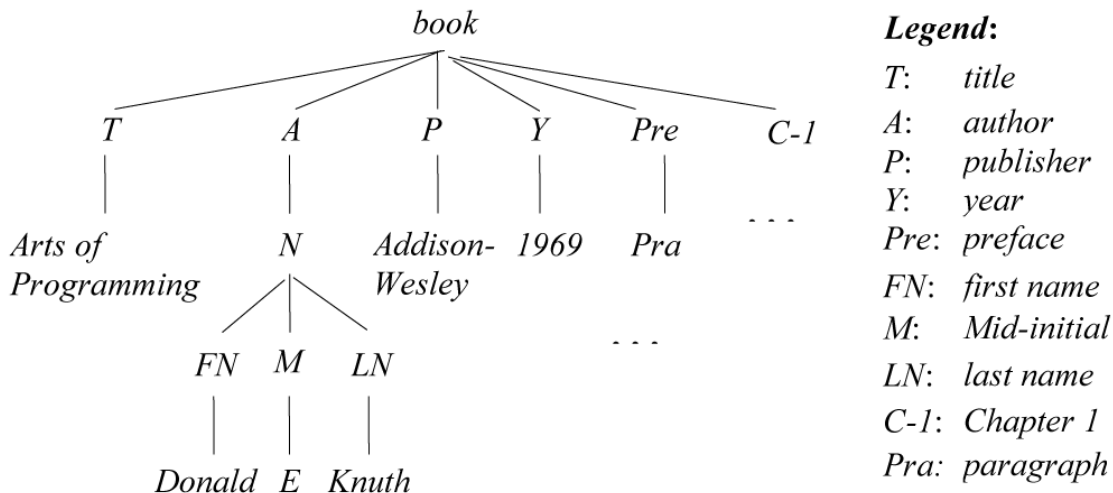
book

T
Arts of Programming

A
N
FN
Donald
M
E
LN
Knuth

P
Addison-Wesley

Y
1969

Pre
Pra
. . .

C-1
. . .

Legend:
T: title
A: author
P: publisher
Y: year
Pre: preface
FN: first name
M: Mid-initial
LN: last name
C-1: Chapter 1
Pra: paragraph